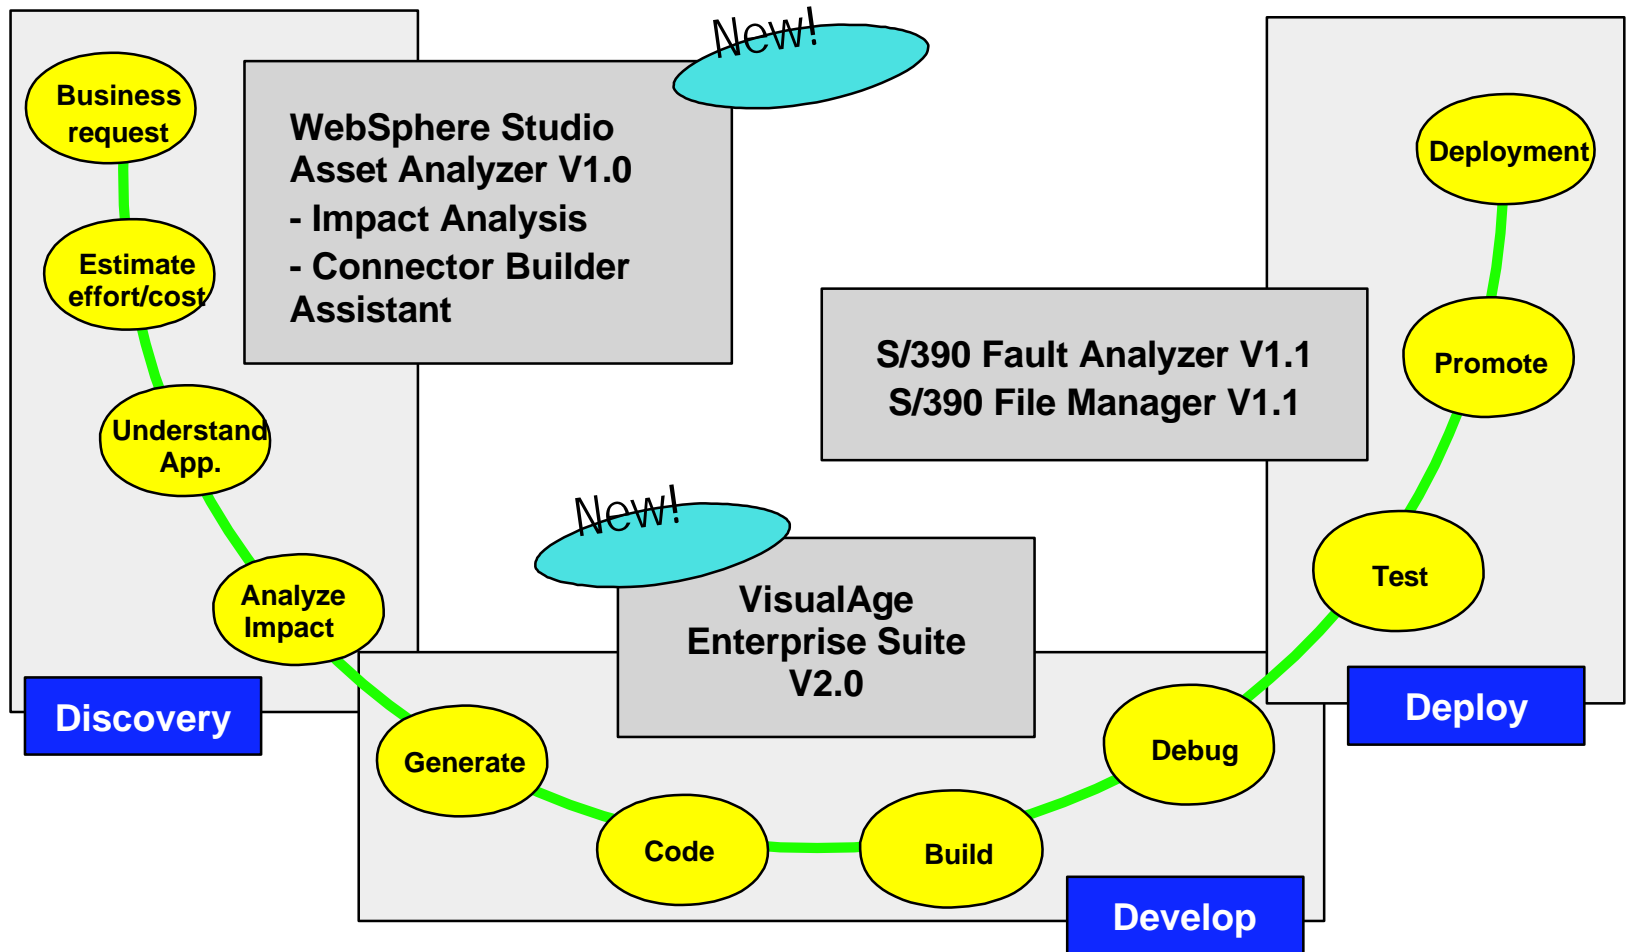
New!

WebSphere Studio Asset Analyzer V1.0
- Impact Analysis
- Connector Builder Assistant

Business request

Estimate effort/cost

Understand App.

Analyze Impact

Discovery

S/390 Fault Analyzer V1.1
S/390 File Manager V1.1

Deployment

Promote

Test

Deploy

New!

VisualAge Enterprise Suite V2.0

Generate

Code

Build

Debug

Develop